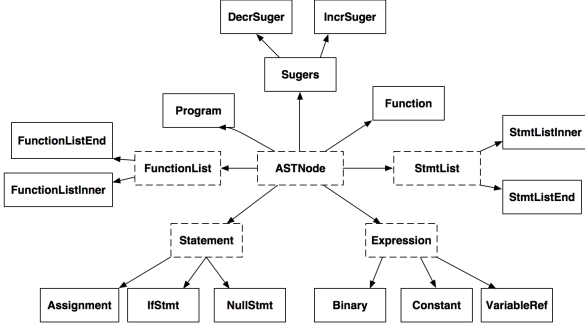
DecrSuger
IncrSuger
Sugers
Program
Function
FunctionListEnd
FunctionList
ASTNode
StmtList
StmtListInner
FunctionListInner
StmtListEnd
Statement
Expression
Assignment
IfStmt
NullStmt
Binary
Constant
VariableRef